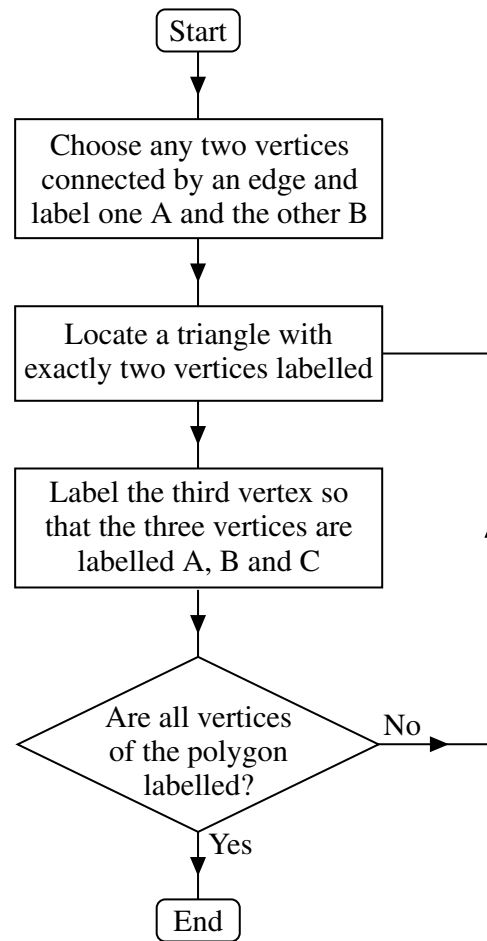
Start

Choose any two vertices connected by an edge and label one A and the other B

Locate a triangle with exactly two vertices labelled

Label the third vertex so that the three vertices are labelled A, B and C

Are all vertices of the polygon labelled?

No

Yes

End